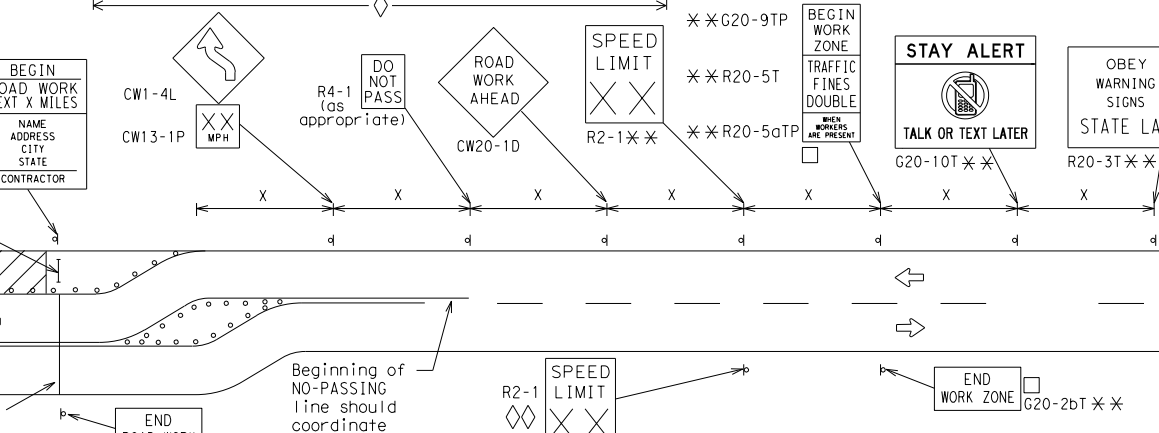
BEGIN
ROAD WORK
EXT X MILES
NAME
ADDRESS
CITY
STATE
CONTRACTOR

CW1-4L

CW13-1P
XX
MPH

R4-1
(as appropriate)
DO
NOT
PASS

ROAD
WORK
AHEAD
CW20-1D

SPEED
LIMIT
X X
R2-1 ✱✱

✱✱G20-9TP

✱✱R20-5T

✱✱R20-5aTP

BEGIN
WORK
ZONE
TRAFFIC
FINES
DOUBLE
WHEN WORKERS ARE PRESENT

STAY ALERT
TALK OR TEXT LATER
G20-10T ✱✱

OBEY
WARNING
SIGNS
STATE LA
R20-3T ✱✱

X X X X X X X X

Beginning of NO-PASSING line should coordinate

R2-1
◇◇
SPEED
LIMIT
X X

END
WORK ZONE
G20-2bT ✱✱

END